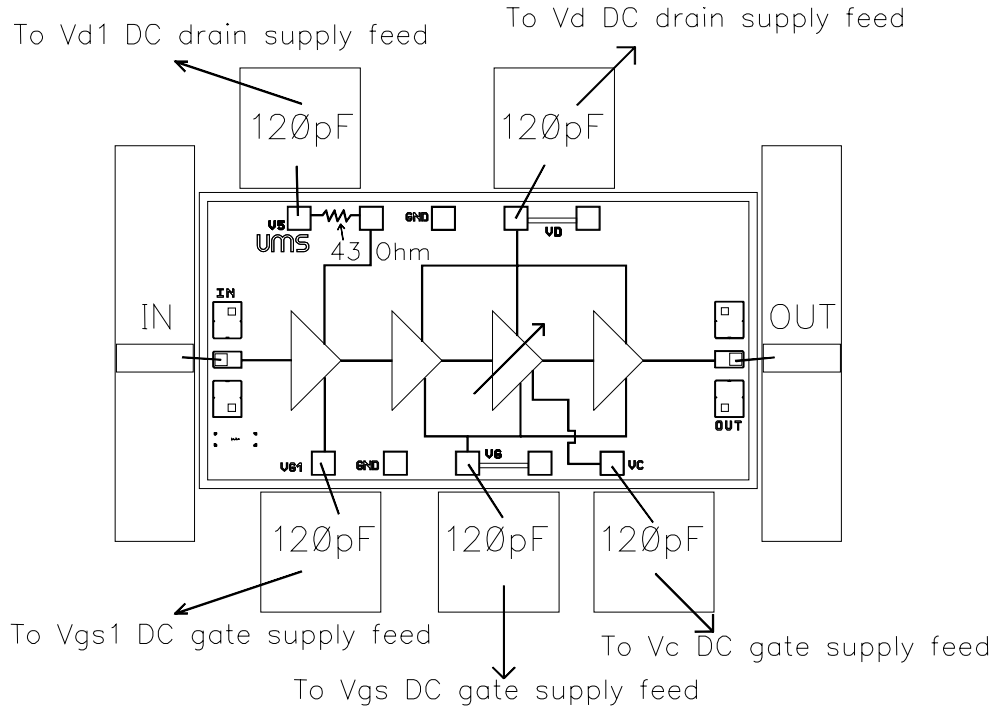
To Vd1 DC drain supply feed

To Vd DC drain supply feed

120ØpF

120ØpF

V5

43 Ohm

GND

VD

UMS

IN

IN

OUT

OUT

VG1

GND

VG

VC

120ØpF

120ØpF

120ØpF

To Vgs1 DC gate supply feed

To Vc DC gate supply feed

To Vgs DC gate supply feed